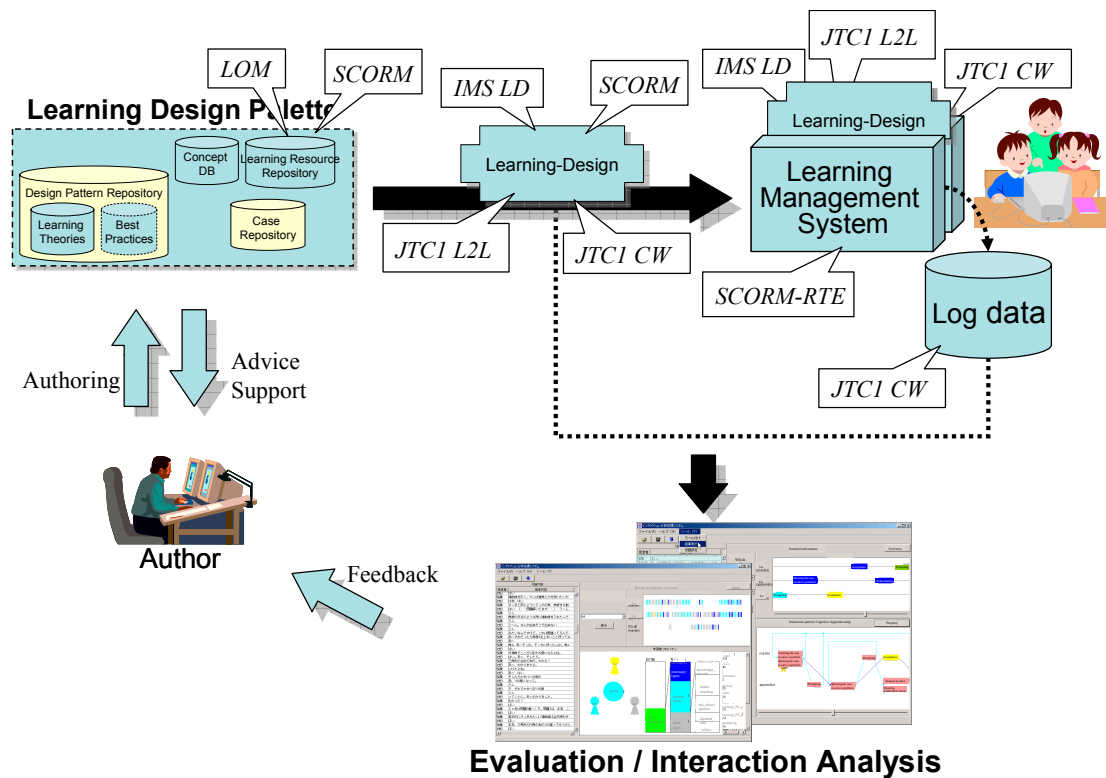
LOM

SCORM

Learning Design Palette

Concept DB

Learning Resource Repository

Design Pattern Repository

Learning Theories

Best Practices

Case Repository

IMS LD

SCORM

Learning-Design

JTC1 L2L

JTC1 CW

JTC1 L2L

IMS LD

JTC1 CW

Learning-Design

Learning Management System

SCORM-RTE

Log data

JTC1 CW

Authoring

Advice Support

Author

Feedback

Evaluation / Interaction Analysis